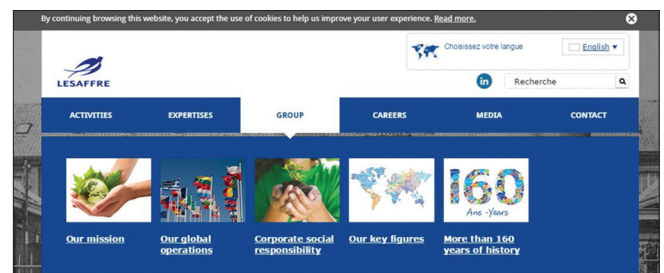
By continuing browsing this website, you accept the use of cookies to help us improve your user experience. Read more.

LESAFFRE

Choisissez votre langue

English

in

Recherche

ACTIVITIES EXPERTISES GROUP CAREERS MEDIA CONTACT

160
Ans - Years

Our mission

Our global operations

Corporate social responsibility

Our key figures

More than 160 years of history